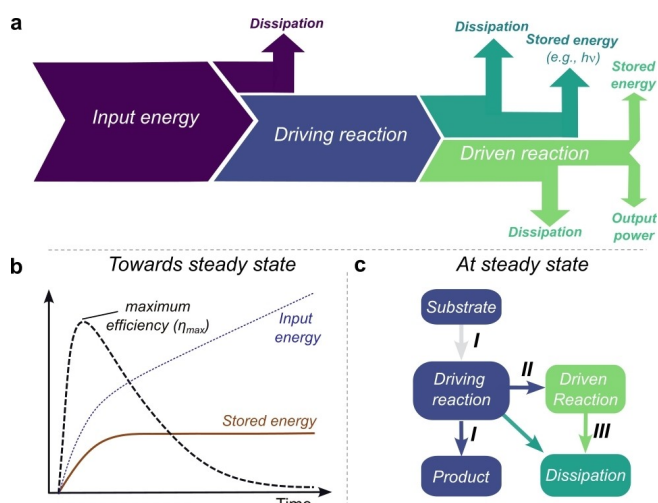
a

Dissipation

Input energy

Driving reaction

Dissipation

Stored energy (e.g., $h\nu$)

Driven reaction

Stored energy

Dissipation

Output power

b

Towards steady state

maximum efficiency ($\eta_{max}$)

Input energy

Stored energy

Time

c

At steady state

Substrate

I

Driving reaction

II

Driven Reaction

I

III

Product

Dissipation